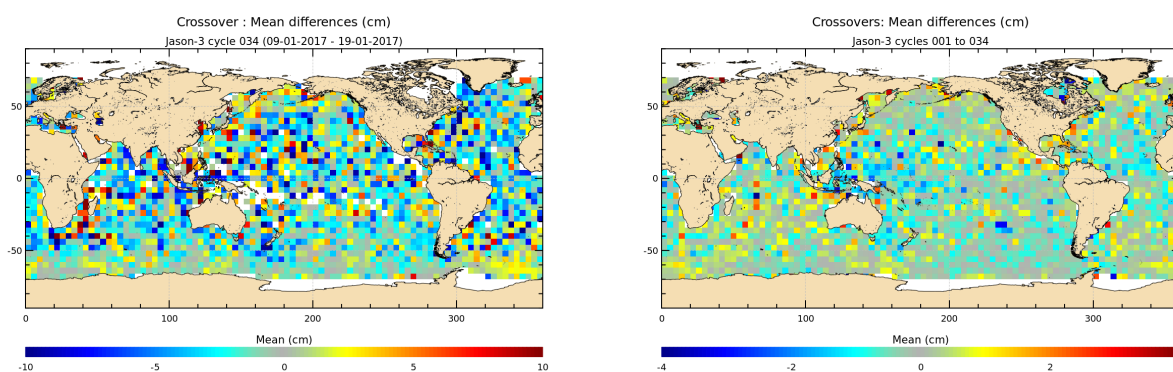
Crossover : Mean differences (cm)
Jason-3 cycle 034 (09-01-2017 - 19-01-2017)

50
0
-50
0
100
200
300

Mean (cm)
-10
-5
0
5
10

Crossovers: Mean differences (cm)
Jason-3 cycles 001 to 034

50
0
-50
0
100
200
300

Mean (cm)
-4
-2
0
2